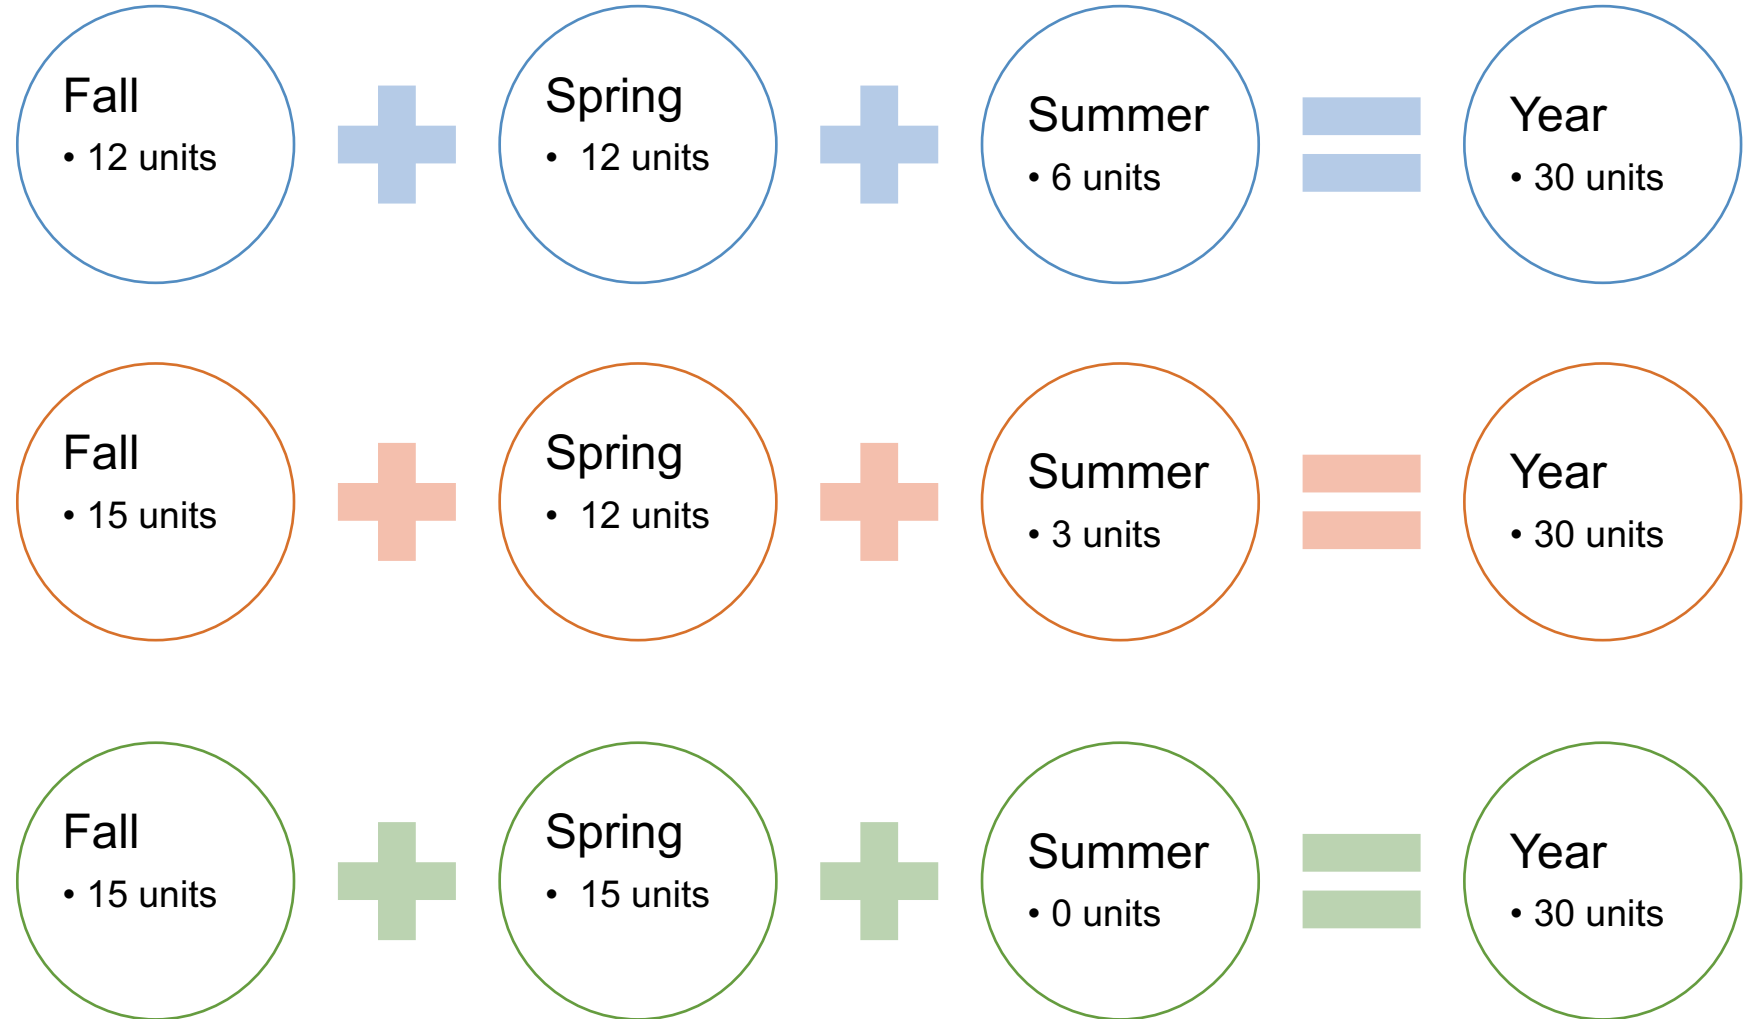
Fall
• 12 units

Spring
• 12 units

Summer
• 6 units

Year
• 30 units

Fall
• 15 units

Spring
• 12 units

Summer
• 3 units

Year
• 30 units

Fall
• 15 units

Spring
• 15 units

Summer
• 0 units

Year
• 30 units